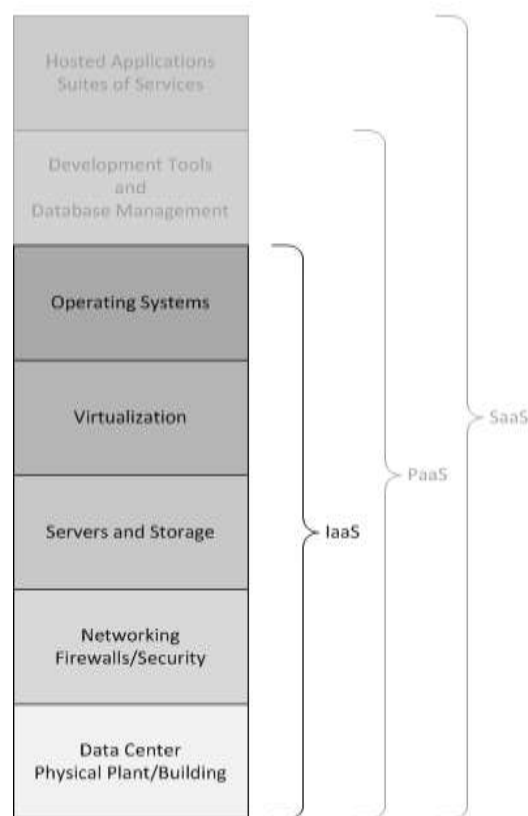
Hosted Applications
Suites of Services

Development Tools
and
Database Management

Operating Systems

Virtualization

Servers and Storage

Networking
Firewalls/Security

Data Center
Physical Plant/Building

IaaS

PaaS

SaaS